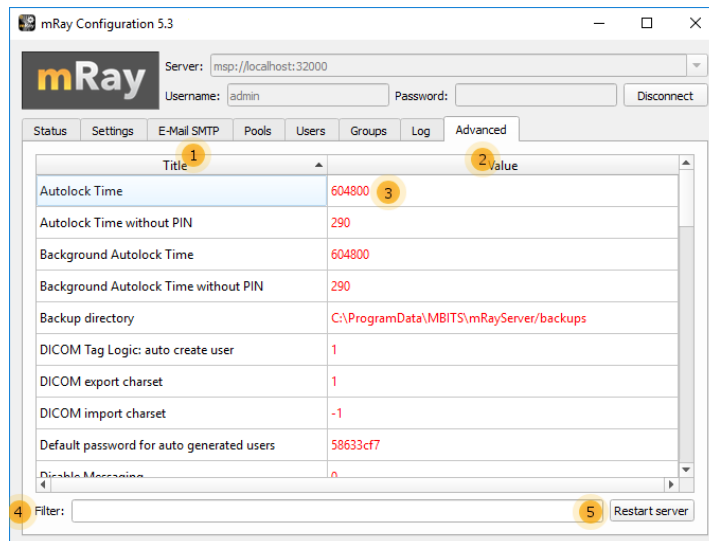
mRay Configuration 5.3

mRay

Server: msp://localhost:32000

Username: admin

Password:

Disconnect

Status | Settings | E-Mail SMTP | Pools | Users | Groups | Log | Advanced

| Title 1 | 2 Value |
|---|---|
| Autolock Time | 604800 3 |
| Autolock Time without PIN | 290 |
| Background Autolock Time | 604800 |
| Background Autolock Time without PIN | 290 |
| Backup directory | C:\ProgramData\MBITS\mRayServer/backups |
| DICOM Tag Logic: auto create user | 1 |
| DICOM export charset | 1 |
| DICOM import charset | -1 |
| Default password for auto generated users | 58633cf7 |
| Disable Messaging | 0 |

4 Filter:

5 Restart server